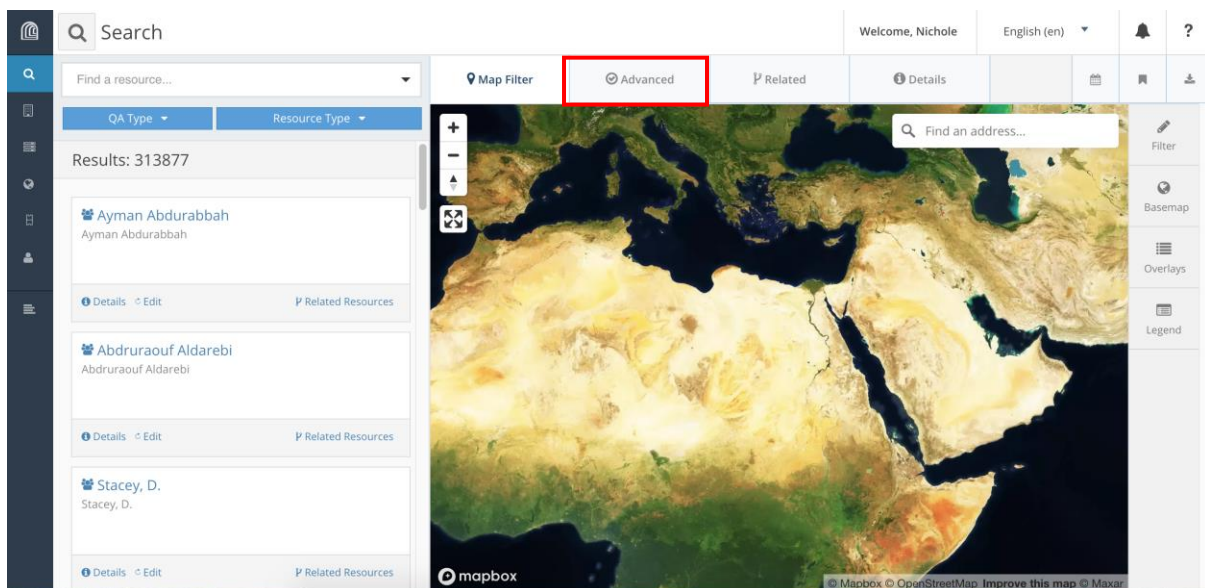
Search

Welcome, Nichole

English (en)

?

Find a resource...

QA Type

Resource Type

Results: 313877

Ayman Abdurabbah
Ayman Abdurabbah

Details Edit Related Resources

Abdruraouf Aldarebi
Abdruraouf Aldarebi

Details Edit Related Resources

Stacey, D.
Stacey, D.

Details Edit Related Resources

Map Filter

Advanced

Related

Details

+

−

Find an address...

Filter

Basemap

Overlays

Legend

mapbox

© Mapbox © OpenStreetMap Improve this map © Maxar